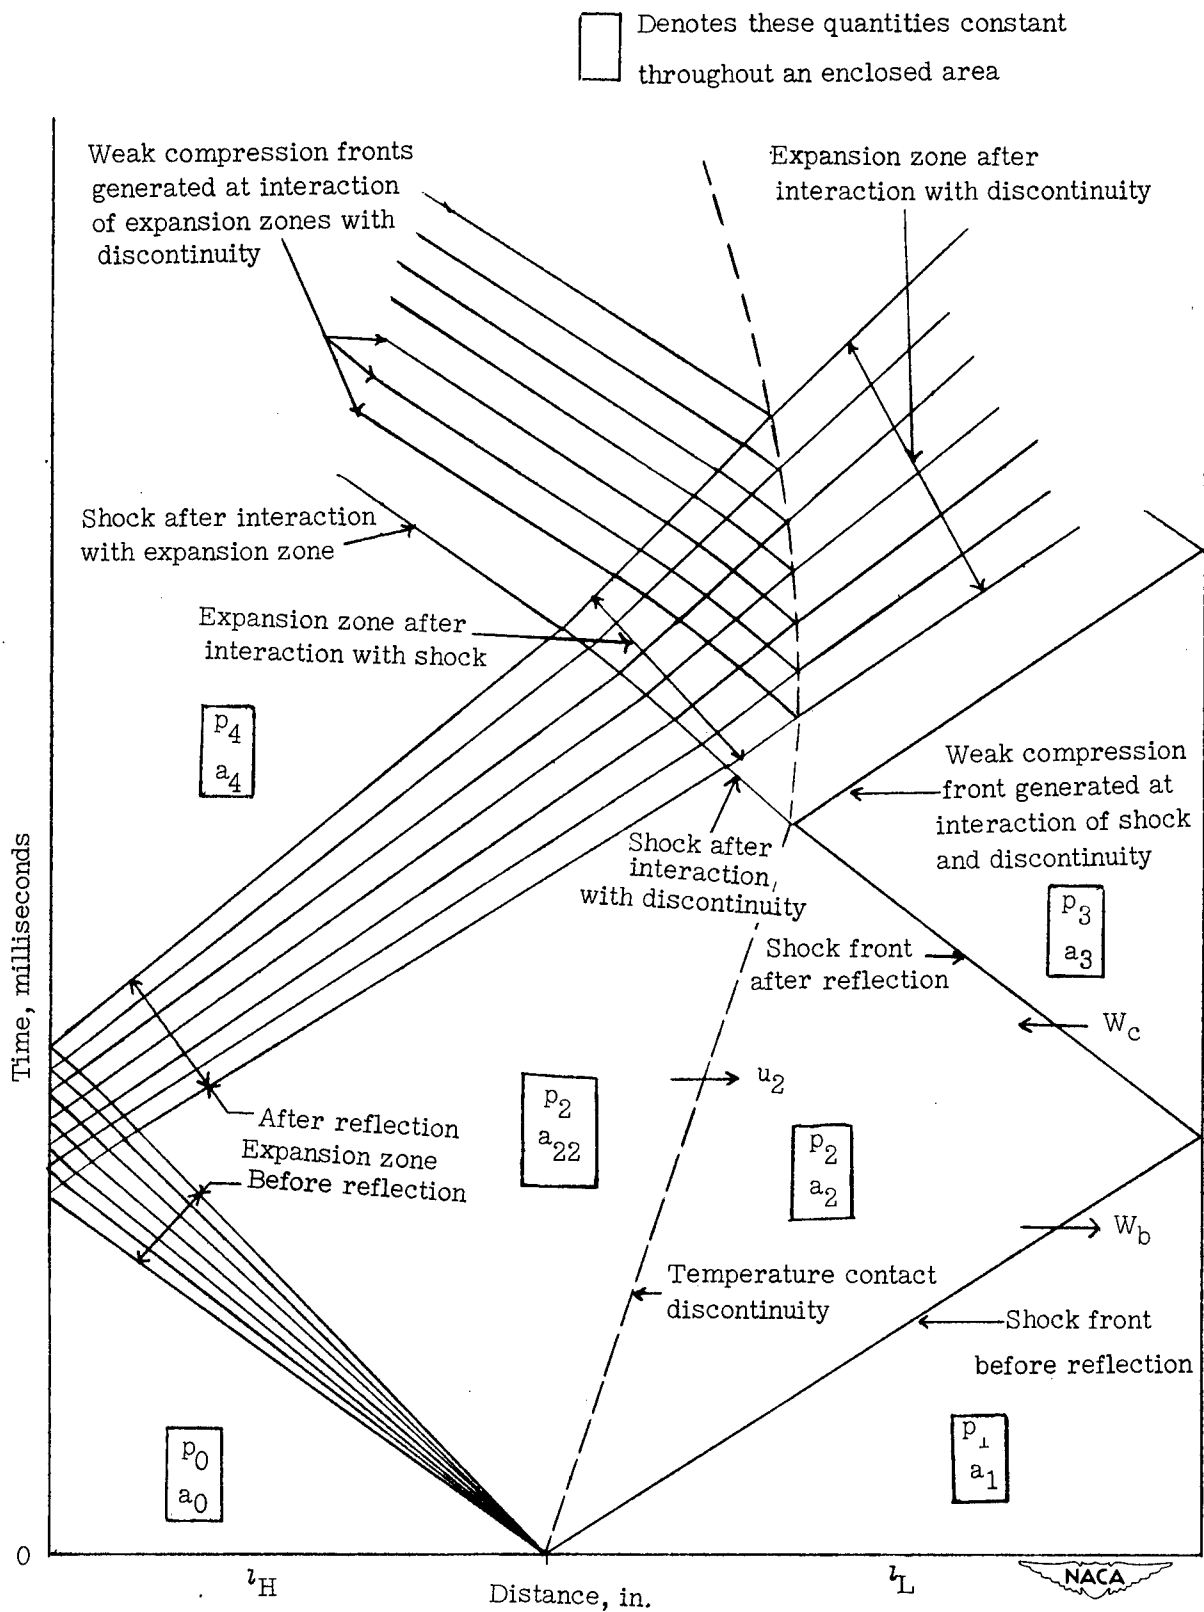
Denotes these quantities constant throughout an enclosed area

Weak compression fronts generated at interaction of expansion zones with discontinuity

Expansion zone after interaction with discontinuity

Shock after interaction with expansion zone

Expansion zone after interaction with shock

$p_4$
$a_4$

Weak compression front generated at interaction of shock and discontinuity

Shock after interaction with discontinuity

$p_3$
$a_3$

Shock front after reflection

$W_c$

$u_2$

$p_2$
$a_{22}$

$p_2$
$a_2$

After reflection
Expansion zone
Before reflection

$W_b$

Temperature contact discontinuity

Shock front before reflection

$p_0$
$a_0$

$p_1$
$a_1$

Time, milliseconds

0

$l_H$

Distance, in.

$l_L$

NACA